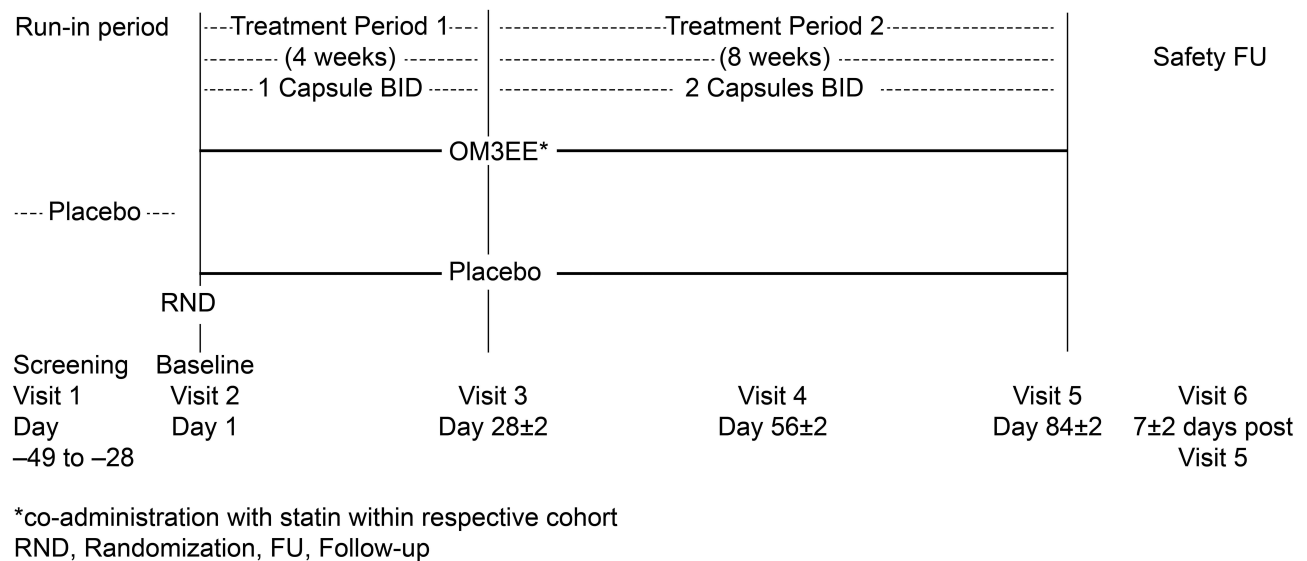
Run-in period

Treatment Period 1
(4 weeks)
1 Capsule BID

Treatment Period 2
(8 weeks)
2 Capsules BID

Safety FU

OM3EE*

Placebo

Placebo

RND

Screening
Visit 1
Day
–49 to –28

Baseline
Visit 2
Day 1

Visit 3
Day 28±2

Visit 4
Day 56±2

Visit 5
Day 84±2

Visit 6
7±2 days post
Visit 5

*co-administration with statin within respective cohort
RND, Randomization, FU, Follow-up